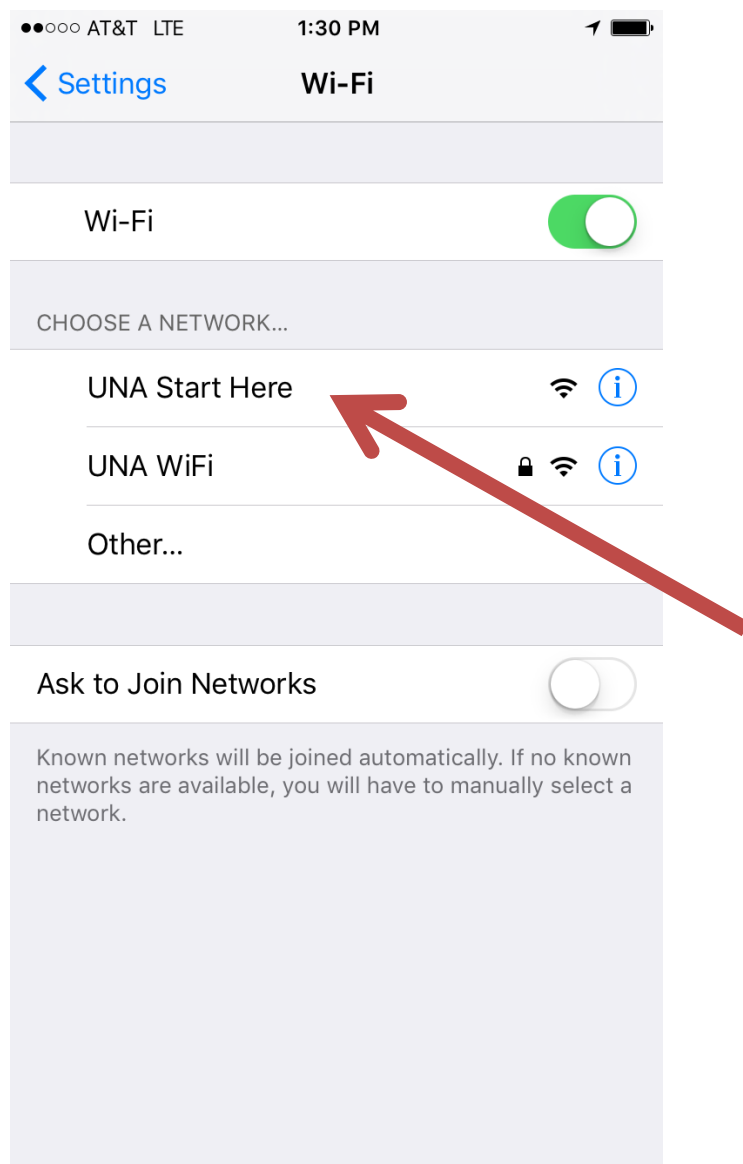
●●○○○ AT&T LTE 1:30 PM

Settings Wi-Fi

Wi-Fi

CHOOSE A NETWORK...

UNA Start Here

UNA WiFi

Other...

Ask to Join Networks

Known networks will be joined automatically. If no known networks are available, you will have to manually select a network.